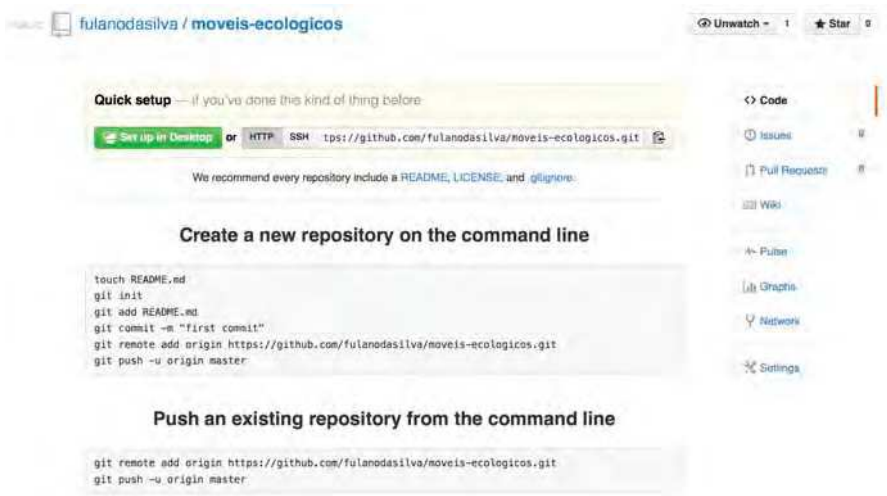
fulanodasilva / moveis-ecologicos

Unwatch 1 Star 0

Quick setup — if you've done this kind of thing before

Set up in Desktop or HTTP SSH tps://github.com/fulanodasilva/moveis-ecologicos.git

We recommend every repository include a README, LICENSE, and .gitignore.

Create a new repository on the command line

touch README.md
git init
git add README.md
git commit -m "first commit"
git remote add origin https://github.com/fulanodasilva/moveis-ecologicos.git
git push -u origin master

Push an existing repository from the command line

git remote add origin https://github.com/fulanodasilva/moveis-ecologicos.git
git push -u origin master

Code
Issues 0
Pull Requests 0
Wiki
Pulse
Graphs
Network
Settings